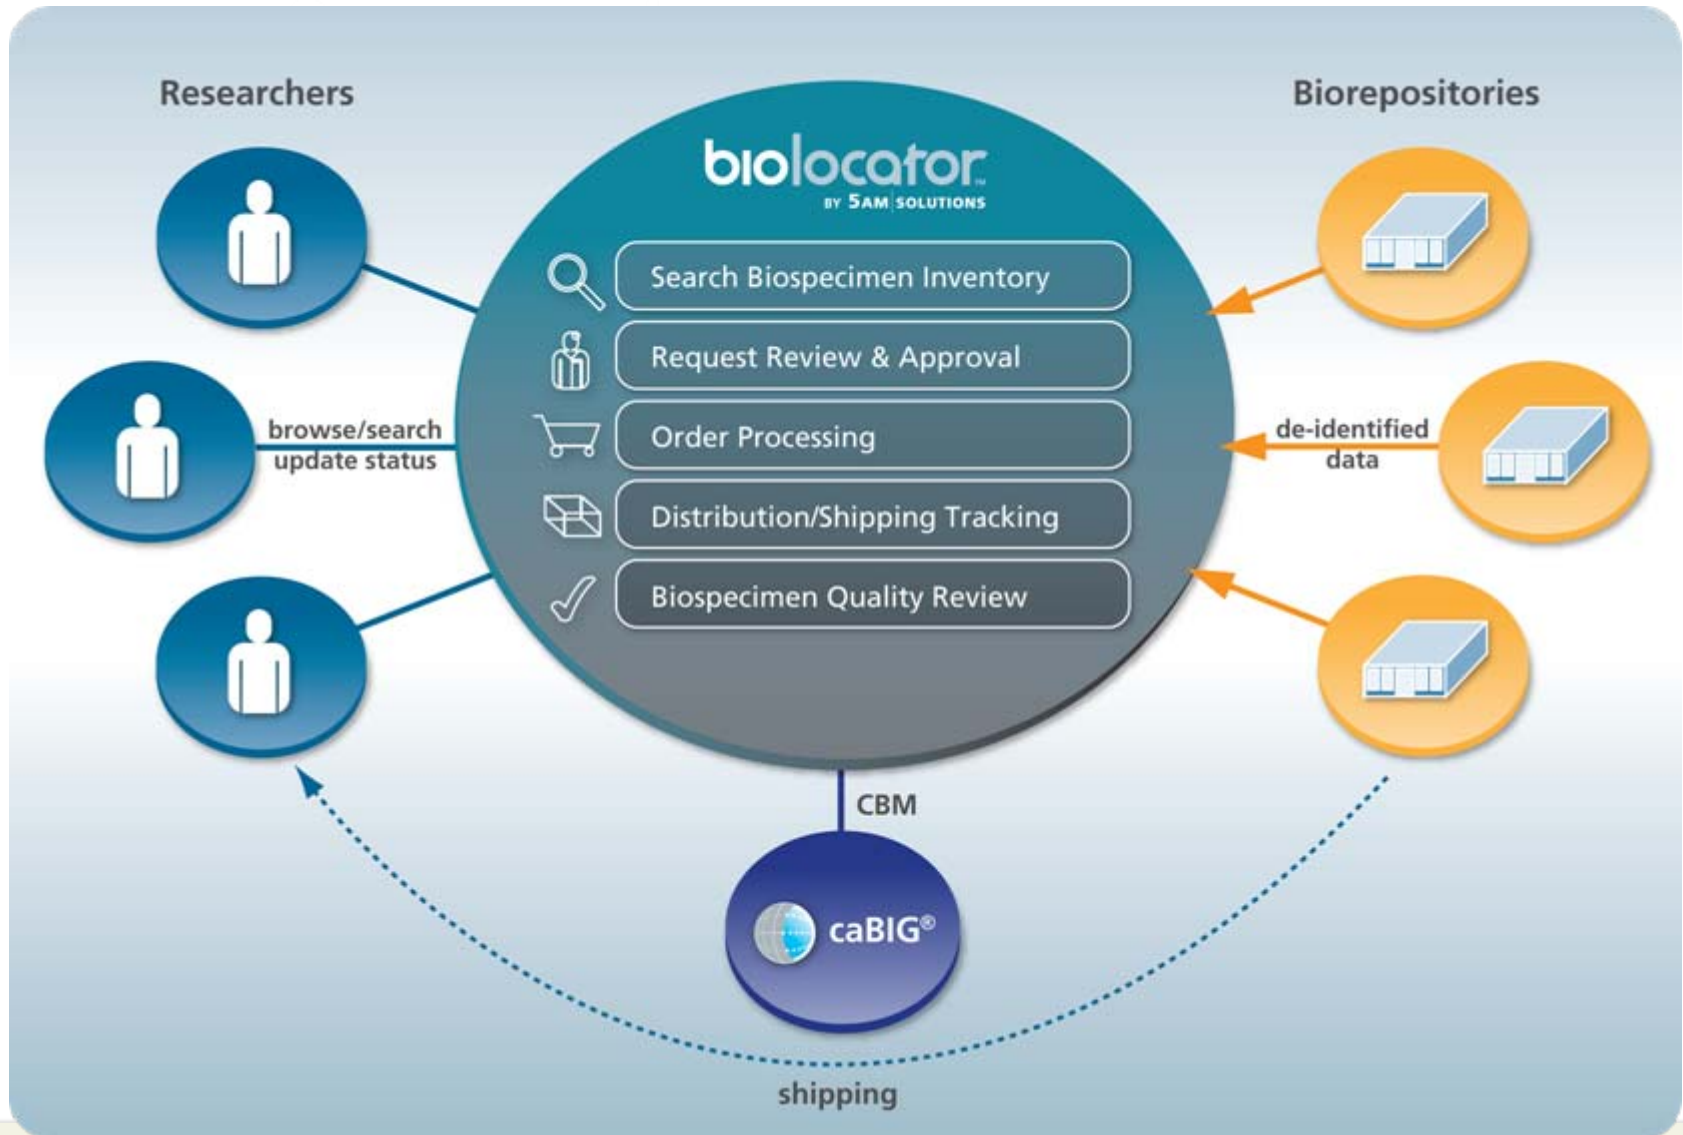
Researchers

Biorepositories

biolocator™
BY 5AM SOLUTIONS

Search Biospecimen Inventory

Request Review & Approval

Order Processing

Distribution/Shipping Tracking

Biospecimen Quality Review

browse/search
update status

de-identified
data

CBM

caBIG®

shipping